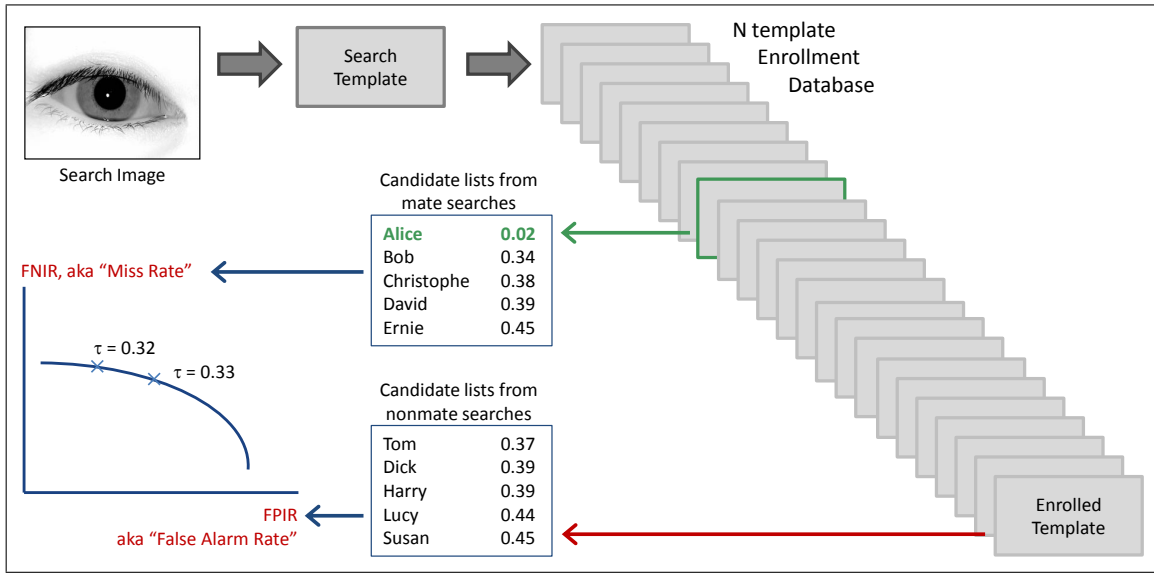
Search Image

Search Template

N template Enrollment Database

Candidate lists from mate searches

| | |
|---|---|
| Alice | 0.02 |
| Bob | 0.34 |
| Christophe | 0.38 |
| David | 0.39 |
| Ernie | 0.45 |

FNIR, aka “Miss Rate”

$\tau = 0.32$

$\tau = 0.33$

Candidate lists from nonmate searches

| | |
|---|---|
| Tom | 0.37 |
| Dick | 0.39 |
| Harry | 0.39 |
| Lucy | 0.44 |
| Susan | 0.45 |

FPIR aka “False Alarm Rate”

Enrolled Template